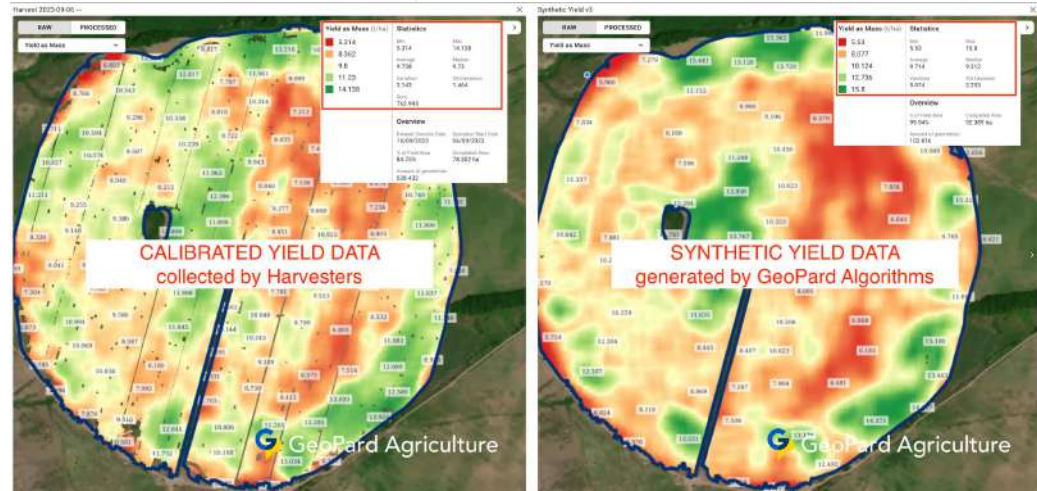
Harvest 2023-09-06

RAW PROCESSED

Yield as Mass

| Yield as Mass (t/ha) |
|---|
| 3.314 |
| 8.362 |
| 9.8 |
| 11.23 |
| 14.138 |

Statistics

Min 3.314
Max 14.138
Average 9.736
Median 9.73
Variation 2.149
Std Deviation 1.464
Sum 762.945

Overview

CALIBRATED YIELD DATA
collected by Harvesters

GeoPard Agriculture

Synthetic Yield v3

RAW PROCESSED

Yield as Mass

| Yield as Mass (t/ha) |
|---|
| 5.53 |
| 8.077 |
| 10.124 |
| 12.735 |
| 15.8 |

Statistics

Min 5.53
Max 15.8
Average 9.714
Median 9.512
Variation 5.074
Std Deviation 2.253

Overview

SYNTHETIC YIELD DATA
generated by GeoPard Algorithms

GeoPard Agriculture